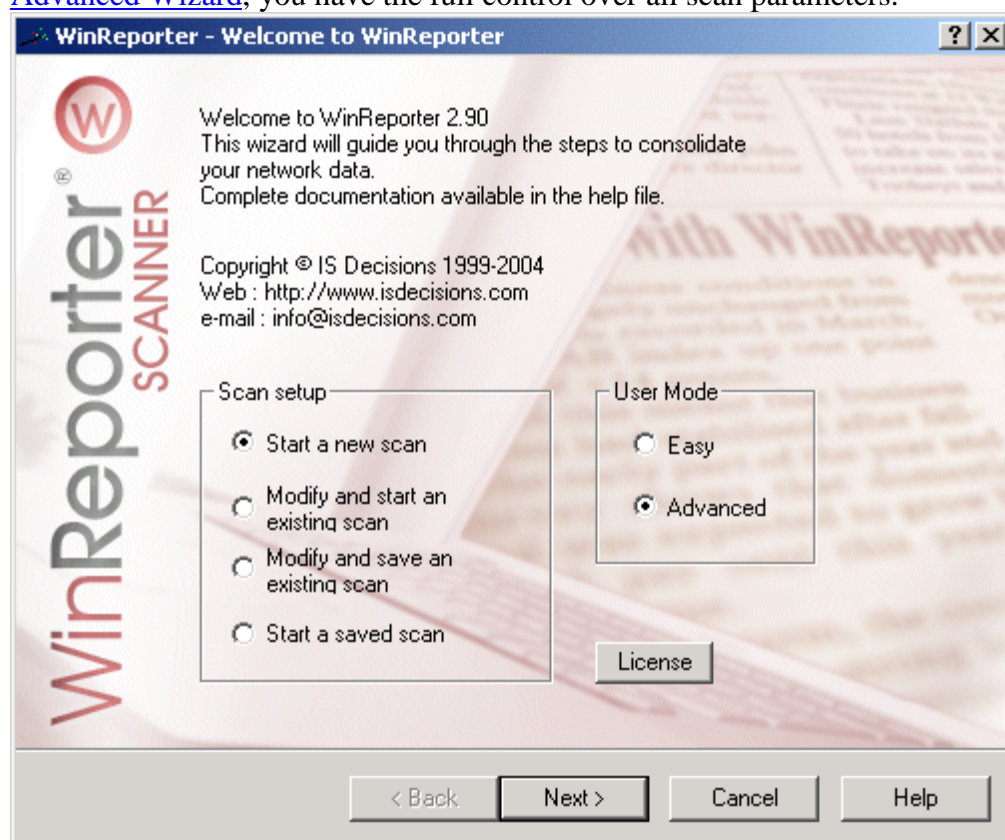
Advanced Wizard, you have the full control over all scan parameters.

WinReporter - Welcome to WinReporter

? X

W

WinReporter® SCANNER

Welcome to WinReporter 2.90
This wizard will guide you through the steps to consolidate your network data.
Complete documentation available in the help file.

Copyright © IS Decisions 1999-2004
Web : http://www.isdecisions.com
e-mail : info@isdecisions.com

Scan setup

Start a new scan

Modify and start an existing scan

Modify and save an existing scan

Start a saved scan

User Mode

Easy

Advanced

License

< Back

Next >

Cancel

Help